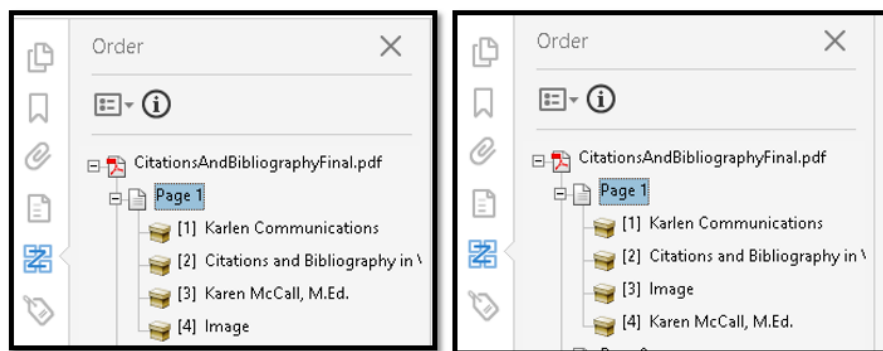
Order

CitationsAndBibliographyFinal.pdf

Page 1

[1] Karlen Communications

[2] Citations and Bibliography in \

[3] Karen McCall, M.Ed.

[4] Image

Order

CitationsAndBibliographyFinal.pdf

Page 1

[1] Karlen Communications

[2] Citations and Bibliography in \

[3] Image

[4] Karen McCall, M.Ed.